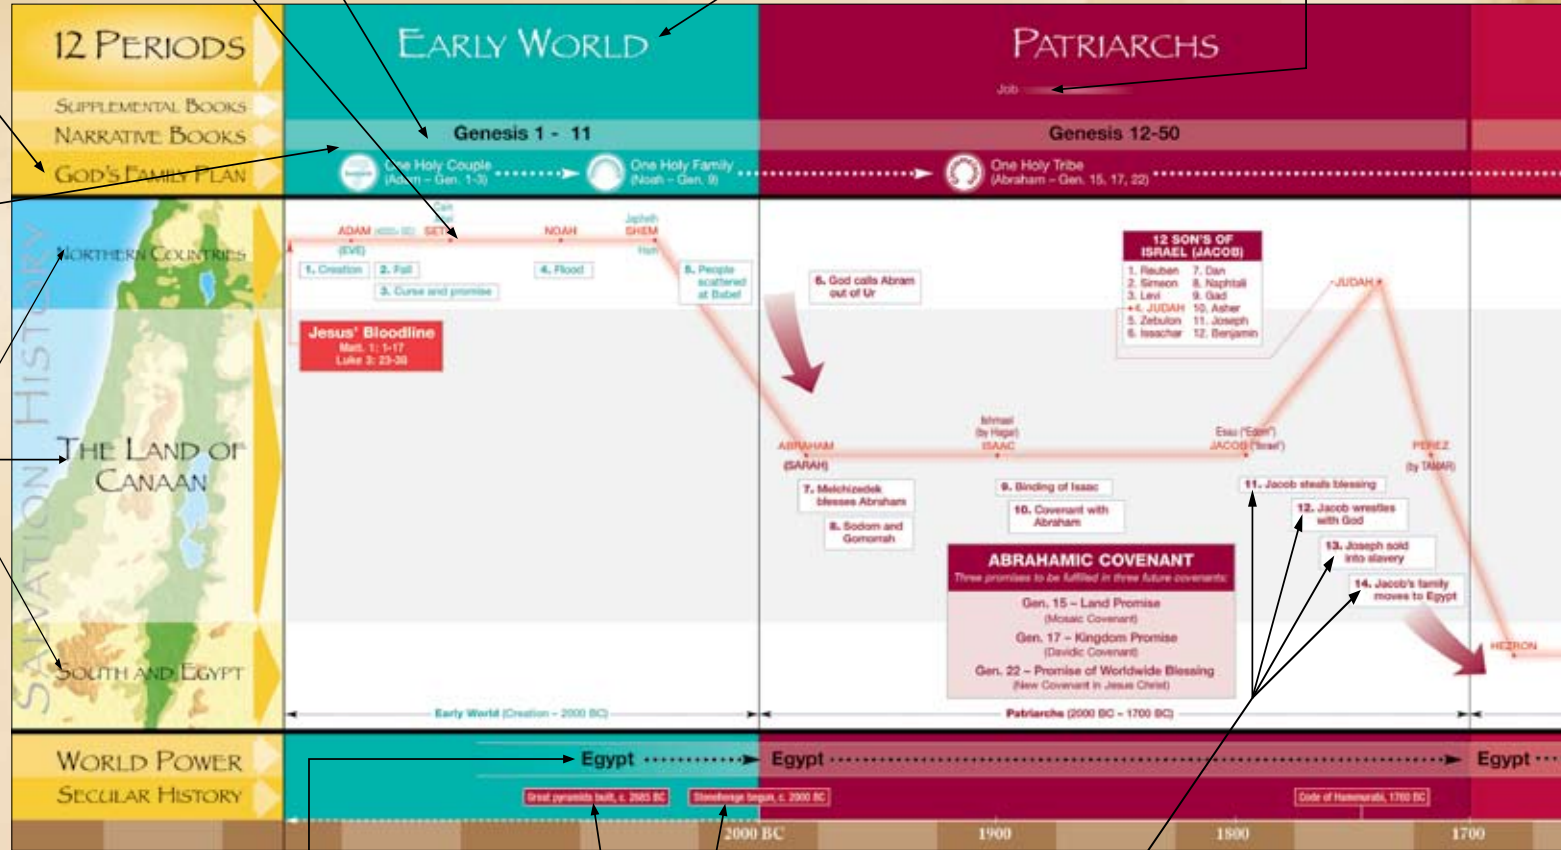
12 PERIODS

SUPPLEMENTAL BOOKS

NARRATIVE BOOKS

GOD'S FAMILY PLAN

SALVATION HISTORY

NORTHERN COUNTRIES

THE LAND OF CANAAN

SOUTH AND EGYPT

WORLD POWER

SECULAR HISTORY

EARLY WORLD

Genesis 1 - 11

One Holy Couple (Adam – Gen. 1-3)

One Holy Family (Noah – Gen. 9)

ADAM (EVE) Cain Abel SETH NOAH Japheth SHEM Ham

1. Creation

2. Fall

3. Curse and promise

4. Flood

5. People scattered at Babel

Jesus' Bloodline
Matt. 1: 1-17
Luke 3: 23-38

Early World (Creation – 2000 BC)

Egypt

Great pyramids built, c. 2585 BC

Stonehenge begun, c. 2000 BC

2000 BC

PATRIARCHS

Job

Genesis 12-50

One Holy Tribe (Abraham – Gen. 15, 17, 22)

6. God calls Abram out of Ur

ABRAHAM (SARAH)

Ishmael (by Hagar) ISAAC

Esau ("Edom") JACOB ("Israel")

12 SON'S OF ISRAEL (JACOB)
1. Reuben 7. Dan
2. Simeon 8. Naphtali
3. Levi 9. Gad
4. JUDAH 10. Asher
5. Zebulun 11. Joseph
6. Issachar 12. Benjamin

JUDAH

PEREZ (by TAMAR)

HEZRON

7. Melchizedek blesses Abraham

8. Sodom and Gomorrah

9. Binding of Isaac

10. Covenant with Abraham

11. Jacob steals blessing

12. Jacob wrestles with God

13. Joseph sold into slavery

14. Jacob's family moves to Egypt

ABRAHAMIC COVENANT
Three promises to be fulfilled in three future covenants:
Gen. 15 – Land Promise (Mosaic Covenant)
Gen. 17 – Kingdom Promise (Davidic Covenant)
Gen. 22 – Promise of Worldwide Blessing (New Covenant in Jesus Christ)

Patriarchs (2000 BC – 1700 BC)

Egypt

Code of Hammurabi, 1760 BC

1900

1800

1700

Egypt